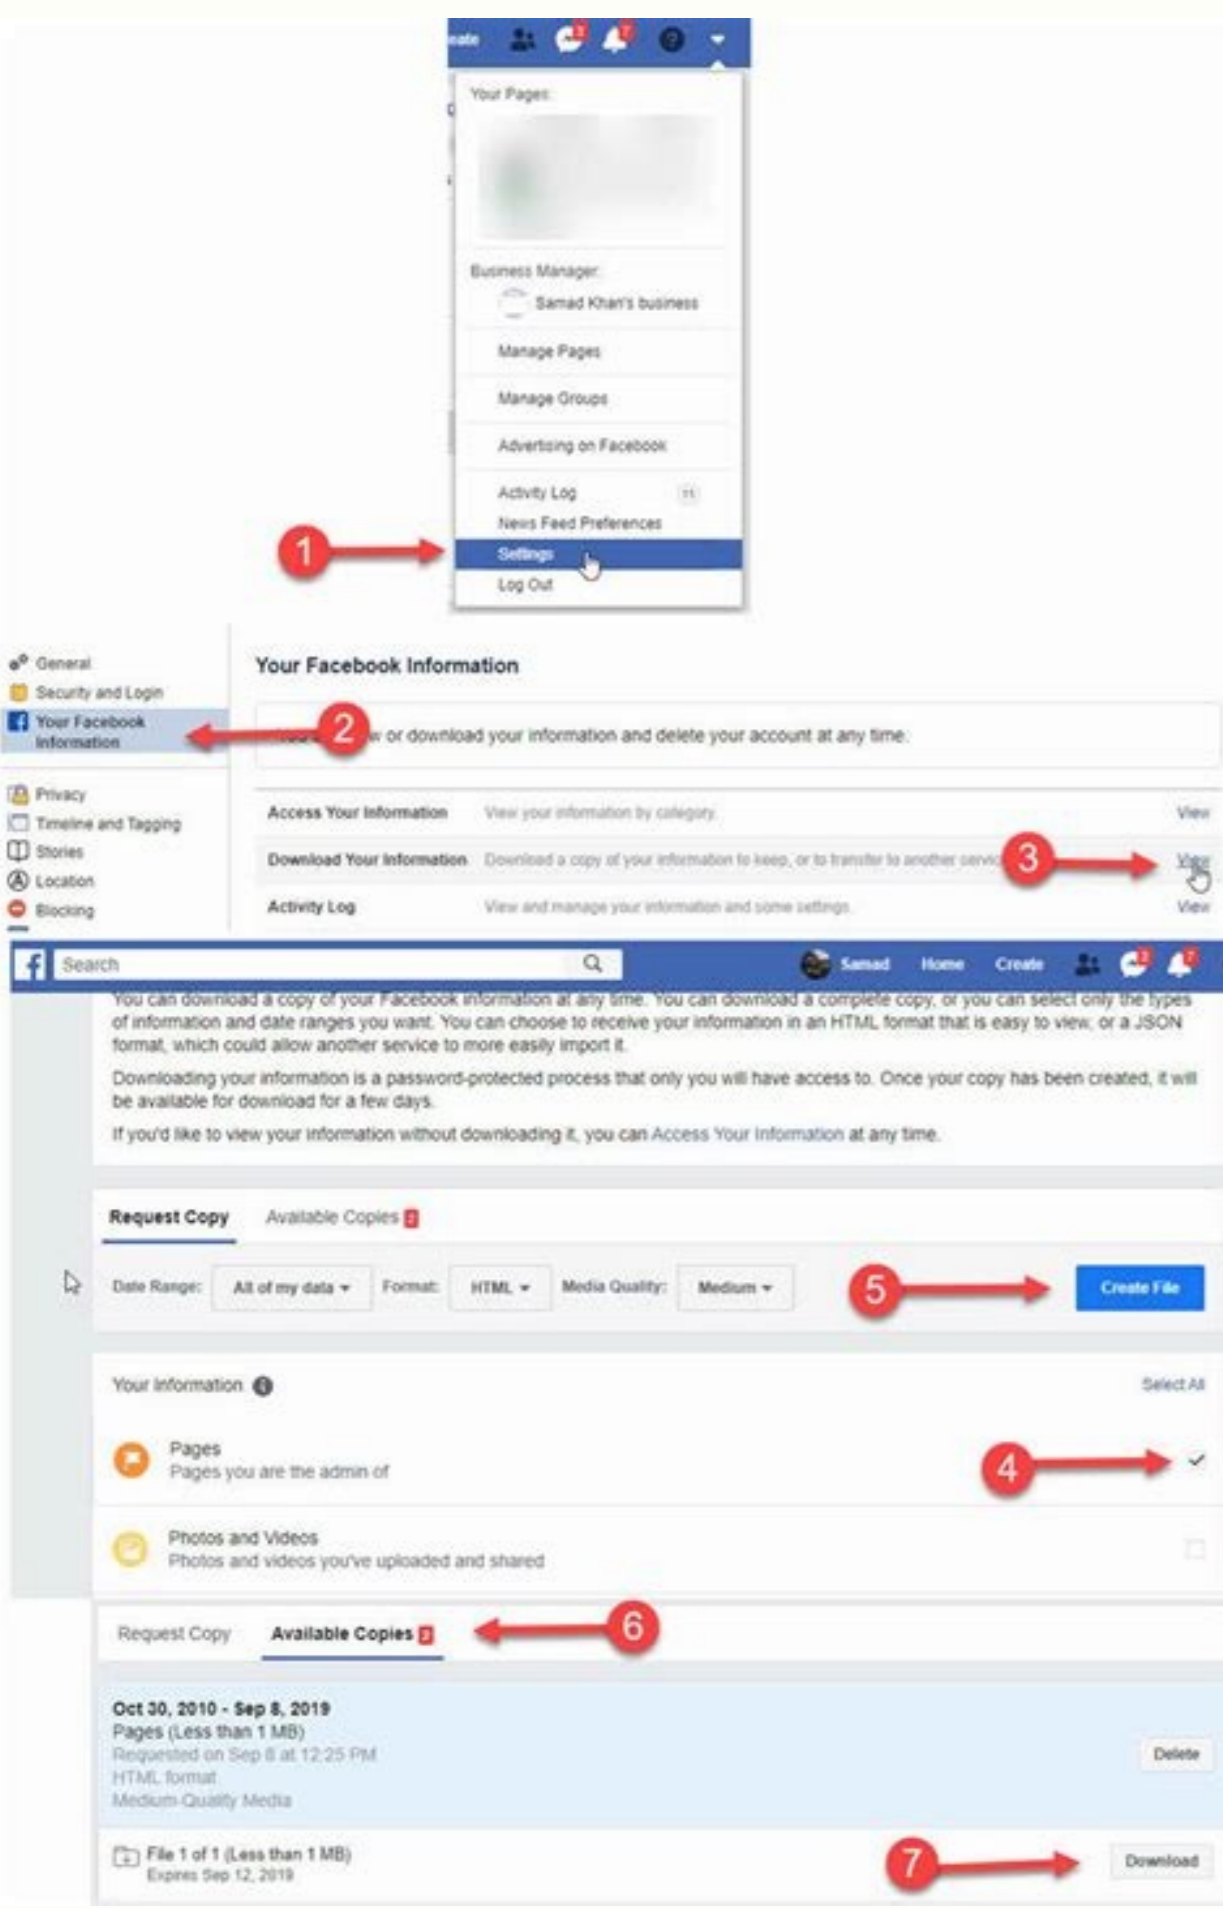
eate

Your Pages:

Business Manager:
Samad Khan's business
Manage Pages
Manage Groups
Advertising on Facebook
Activity Log
News Feed Preferences
Settings
Log Out

1

General
Security and Login
Your Facebook Information
Privacy
Timeline and Tagging
Stories
Location
Blocking

2

Your Facebook Information

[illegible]w or download your information and delete your account at any time.

Access Your Information View your information by category View
Download Your Information Download a copy of your information to keep, or to transfer to another servic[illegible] View
Activity Log View and manage your information and some settings View

3

Search Samad Home Create

You can download a copy of your Facebook information at any time. You can download a complete copy, or you can select only the types of information and date ranges you want. You can choose to receive your information in an HTML format that is easy to view, or a JSON format, which could allow another service to more easily import it.

Downloading your information is a password-protected process that only you will have access to. Once your copy has been created, it will be available for download for a few days.

If you'd like to view your information without downloading it, you can Access Your Information at any time.

Request Copy Available Copies

Date Range: All of my data Format: HTML Media Quality: Medium Create File

5

Your Information Select All

Pages
Pages you are the admin of

4

Photos and Videos
Photos and videos you've uploaded and shared

Request Copy Available Copies

6

Oct 30, 2010 - Sep 8, 2019
Pages (Less than 1 MB)
Requested on Sep 8 at 12:25 PM
HTML format
Medium Quality Media
Delete

File 1 of 1 (Less than 1 MB)
Expires Sep 12, 2019
Download

7